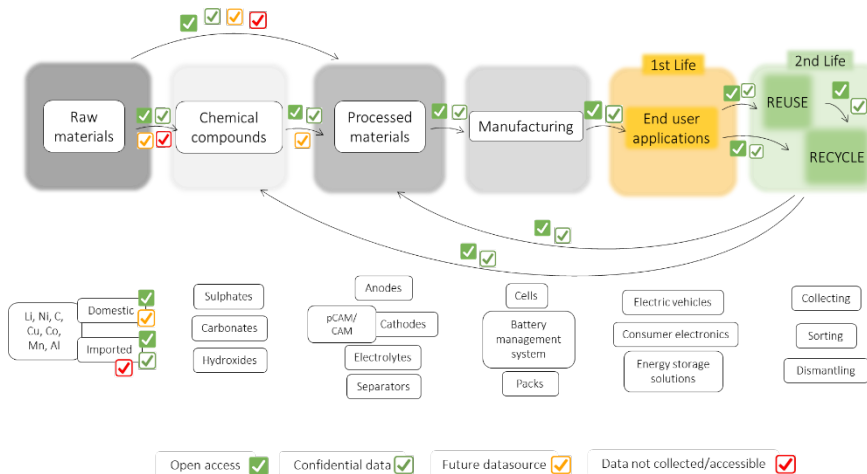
1st Life

2nd Life

Raw materials

Chemical compounds

Processed materials

Manufacturing

End user applications

REUSE

RECYCLE

Li, Ni, C, Cu, Co, Mn, Al

Domestic

Imported

Sulphates

Carbonates

Hydroxides

Anodes

pCAM/ CAM

Cathodes

Electrolytes

Separators

Cells

Battery management system

Packs

Electric vehicles

Consumer electronics

Energy storage solutions

Collecting

Sorting

Dismantling

Open access

Confidential data

Future datasource

Data not collected/accessible